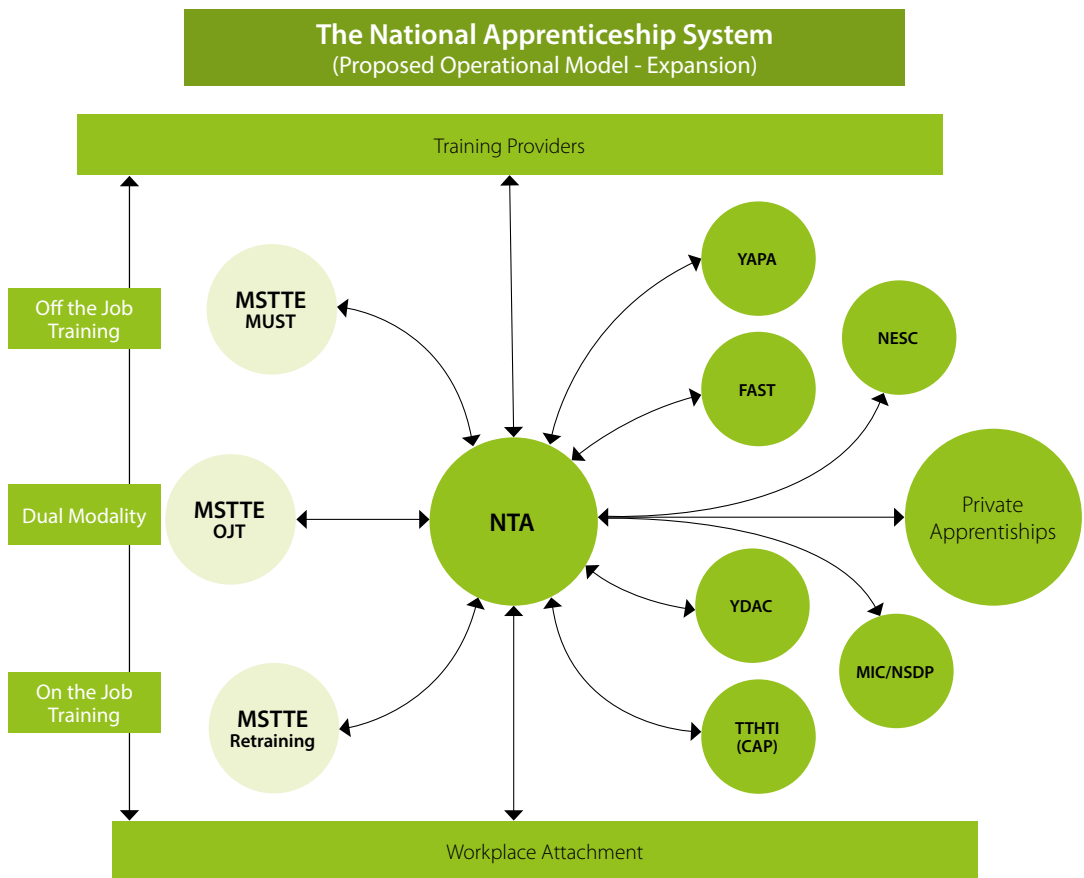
The National Apprenticeship System
(Proposed Operational Model - Expansion)

Training Providers

Off the Job Training

Dual Modality

On the Job Training

MSTTE MUST

MSTTE OJT

MSTTE Retraining

NTA

YAPA

FAST

NESC

Private Apprenticeships

YDAC

MIC/NSDP

TTHTI (CAP)

Workplace Attachment